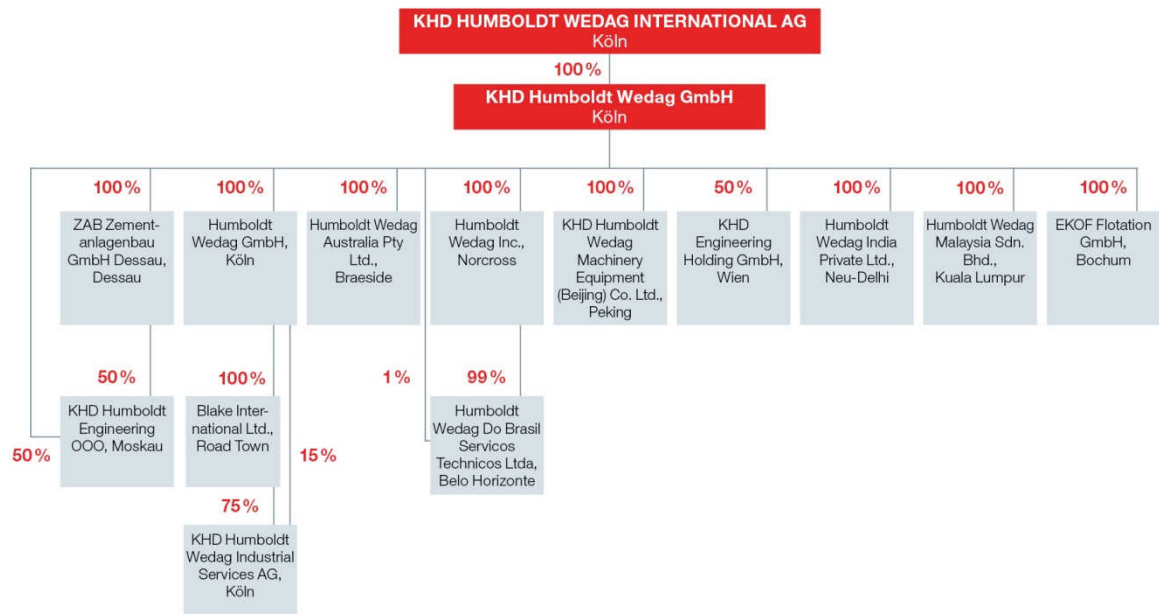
KHD HUMBOLDT WEDAG INTERNATIONAL AG
Köln

100 %

KHD Humboldt Wedag GmbH
Köln

100 %
ZAB Zementanlagenbau GmbH Dessau, Dessau

100 %
Humboldt Wedag GmbH, Köln

100 %
Humboldt Wedag Australia Pty Ltd., Braeside

100 %
Humboldt Wedag Inc., Norcross

100 %
KHD Humboldt Wedag Machinery Equipment (Beijing) Co. Ltd., Peking

50 %
KHD Engineering Holding GmbH, Wien

100 %
Humboldt Wedag India Private Ltd., Neu-Delhi

100 %
Humboldt Wedag Malaysia Sdn. Bhd., Kuala Lumpur

100 %
EKOF Flotation GmbH, Bochum

50 %
KHD Humboldt Engineering OOO, Moskau

50 %

100 %
Blake International Ltd., Road Town

15 %

1 %

99 %
Humboldt Wedag Do Brasil Servicos Technicos Ltda, Belo Horizonte

75 %
KHD Humboldt Wedag Industrial Services AG, Köln